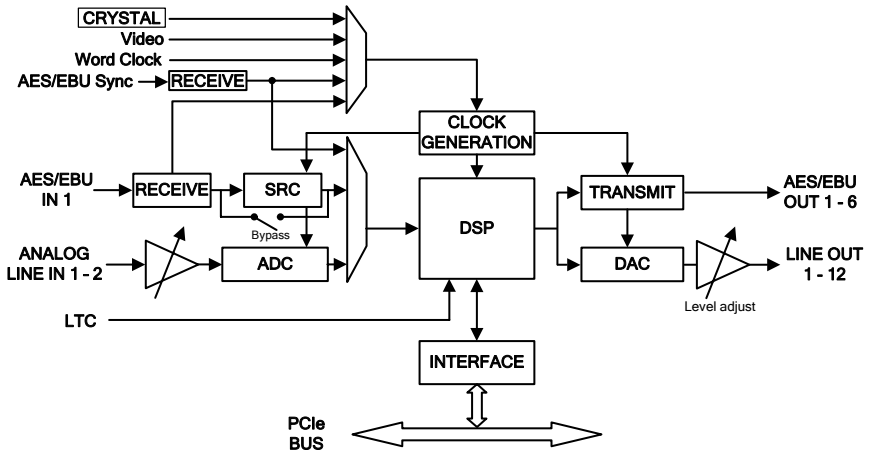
CRYSTAL
Video
Word Clock
AES/EBU Sync
RECEIVE
CLOCK GENERATION
AES/EBU IN 1
RECEIVE
SRC
Bypass
ANALOG LINE IN 1 - 2
ADC
DSP
TRANSMIT
AES/EBU OUT 1 - 6
DAC
LINE OUT 1 - 12
Level adjust
LTC
INTERFACE
PCIe BUS